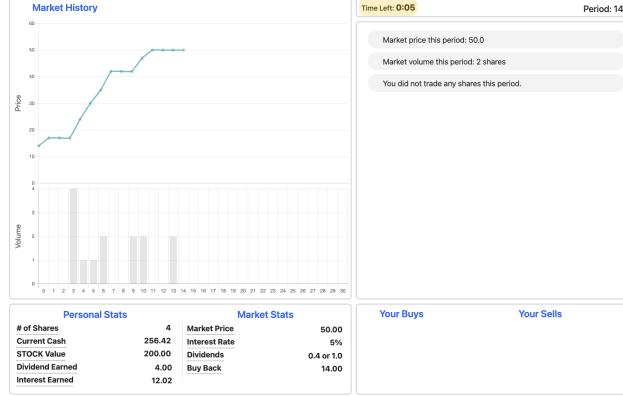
Market History

Price
60
50
40
30
20
10
0

Volume
4
3
2
1
0

0 1 2 3 4 5 6 7 8 9 10 11 12 13 14 15 16 17 18 19 20 21 22 23 24 25 26 27 28 29 30

Time Left: 0:05

Period: 14

Market price this period: 50.0

Market volume this period: 2 shares

You did not trade any shares this period.

Personal Stats

| | |
|---|---|
| # of Shares | 4 |
| Current Cash | 256.42 |
| STOCK Value | 200.00 |
| Dividend Earned | 4.00 |
| Interest Earned | 12.02 |

Market Stats

| | |
|---|---|
| Market Price | 50.00 |
| Interest Rate | 5% |
| Dividends | 0.4 or 1.0 |
| Buy Back | 14.00 |

Your Buys

Your Sells